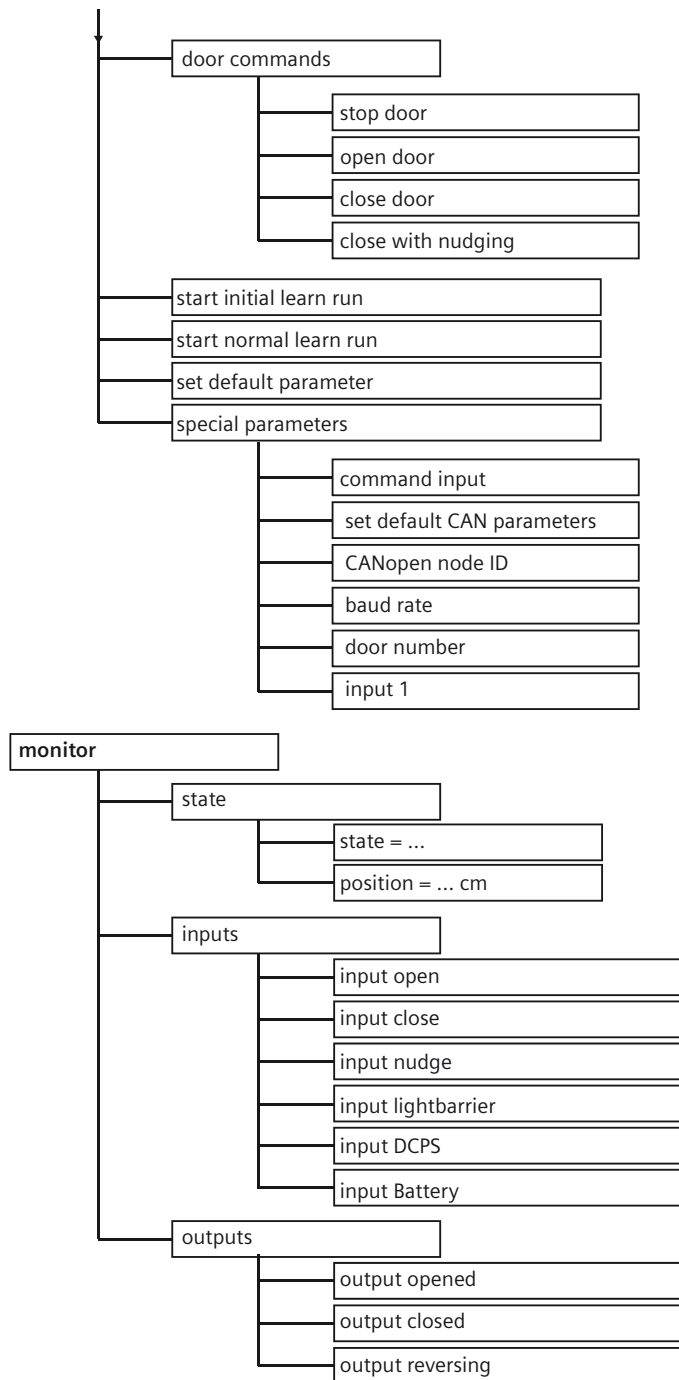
door commands

stop door

open door

close door

close with nudging

start initial learn run

start normal learn run

set default parameter

special parameters

command input

set default CAN parameters

CANopen node ID

baud rate

door number

input 1

**monitor**

state

state = ...

position = ... cm

inputs

input open

input close

input nudge

input lightbarrier

input DCPS

input Battery

outputs

output opened

output closed

output reversing